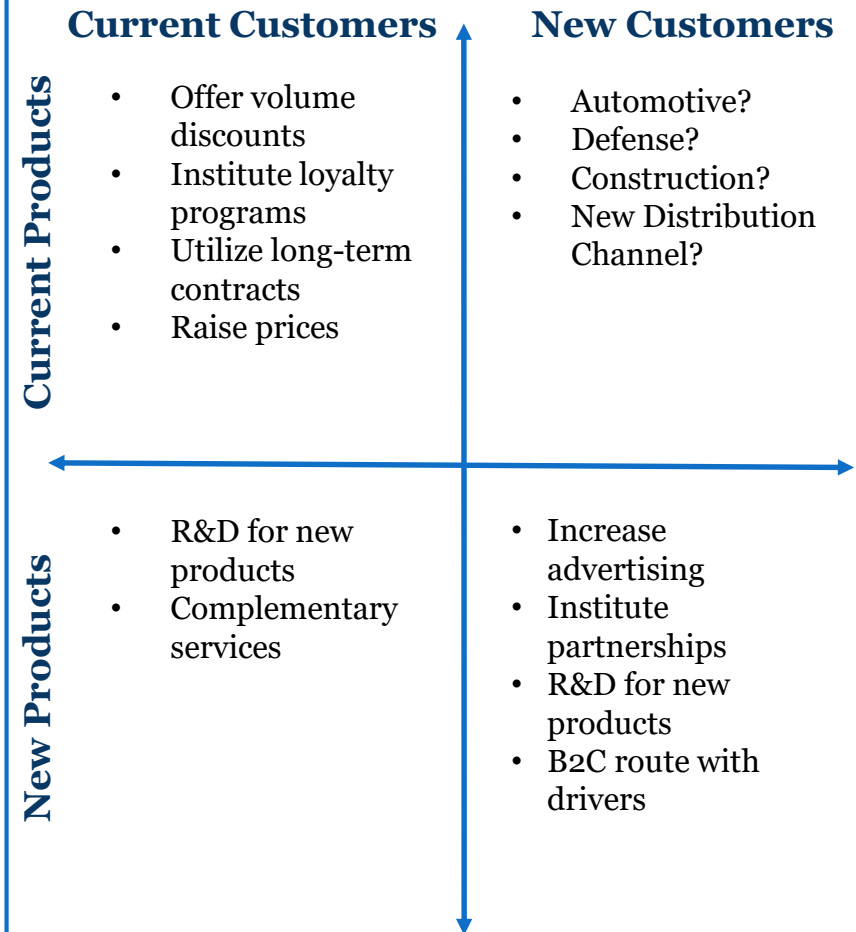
Current Customers

New Customers

Current Products

- Offer volume discounts
- Institute loyalty programs
- Utilize long-term contracts
- Raise prices

- Automotive?
- Defense?
- Construction?
- New Distribution Channel?

New Products

- R&D for new products
- Complementary services

- Increase advertising
- Institute partnerships
- R&D for new products
- B2C route with drivers